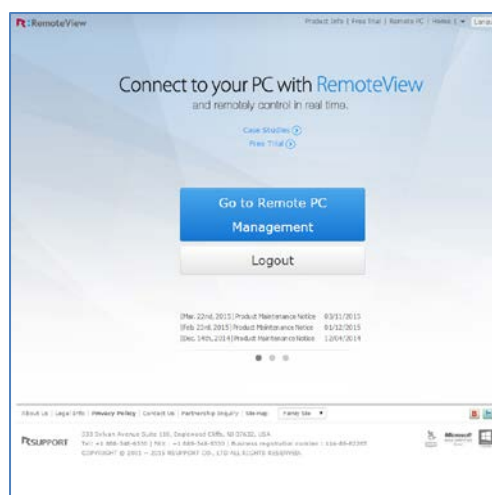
RemoteView

Product Info | Free Trial | Remote PC | Hello | ▾ | Langu

Connect to your PC with RemoteView

and remotely control in real time.

Case Studies ⊙

Free Trial ⊙

Go to Remote PC Management

Logout

[Mar. 22nd, 2015] Product Maintenance Notice 03/11/2015

[Feb 23rd, 2015] Product Maintenance Notice 01/12/2015

[Dec. 14th, 2014] Product Maintenance Notice 12/04/2014

About Us | Legal Info | Privacy Policy | Contact Us | Partnership Inquiry | Site map | Family Site ▾

RSUPPORT

333 Sylvan Avenue Suite 110, Englewood Cliffs, NJ 07632, USA

Tel: +1 888-348-6330 | FAX: +1 888-348-6330 | Business registration number : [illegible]

COPYRIGHT © 2001 ~ 2015 RSUPPORT CO., LTD ALL RIGHTS RESERVED.

Microsoft